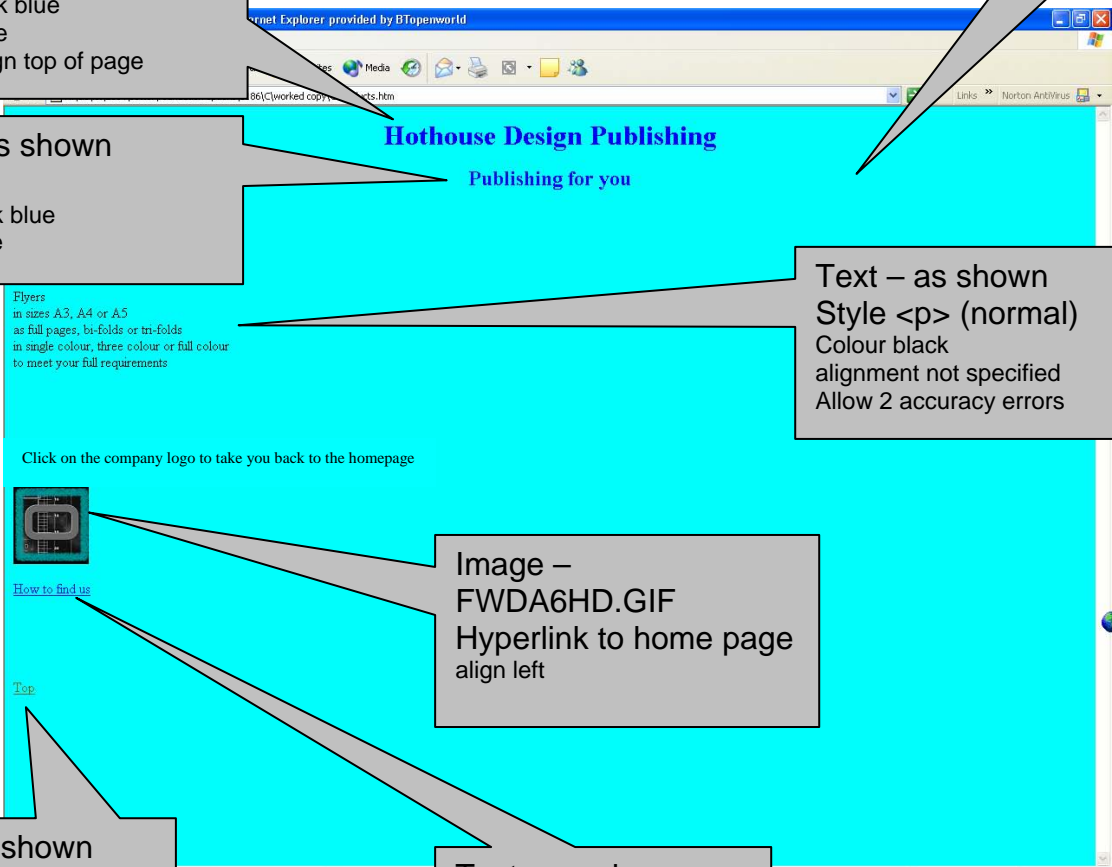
k blue
e
gn top of page

rnet Explorer provided by BTopenworld

tes Media

86\C\worked copy\ cts.htm

Links » Norton AntiVirus

Hothouse Design Publishing

Publishing for you

s shown

k blue
e

Text – as shown
Style <p> (normal)
Colour black
alignment not specified
Allow 2 accuracy errors

Flyers
in sizes A3, A4 or A5
as full pages, bi-folds or tri-folds
in single colour, three colour or full colour
to meet your full requirements

Click on the company logo to take you back to the homepage

Image – FWDA6HD.GIF
Hyperlink to home page
align left

How to find us

Top

shown

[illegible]